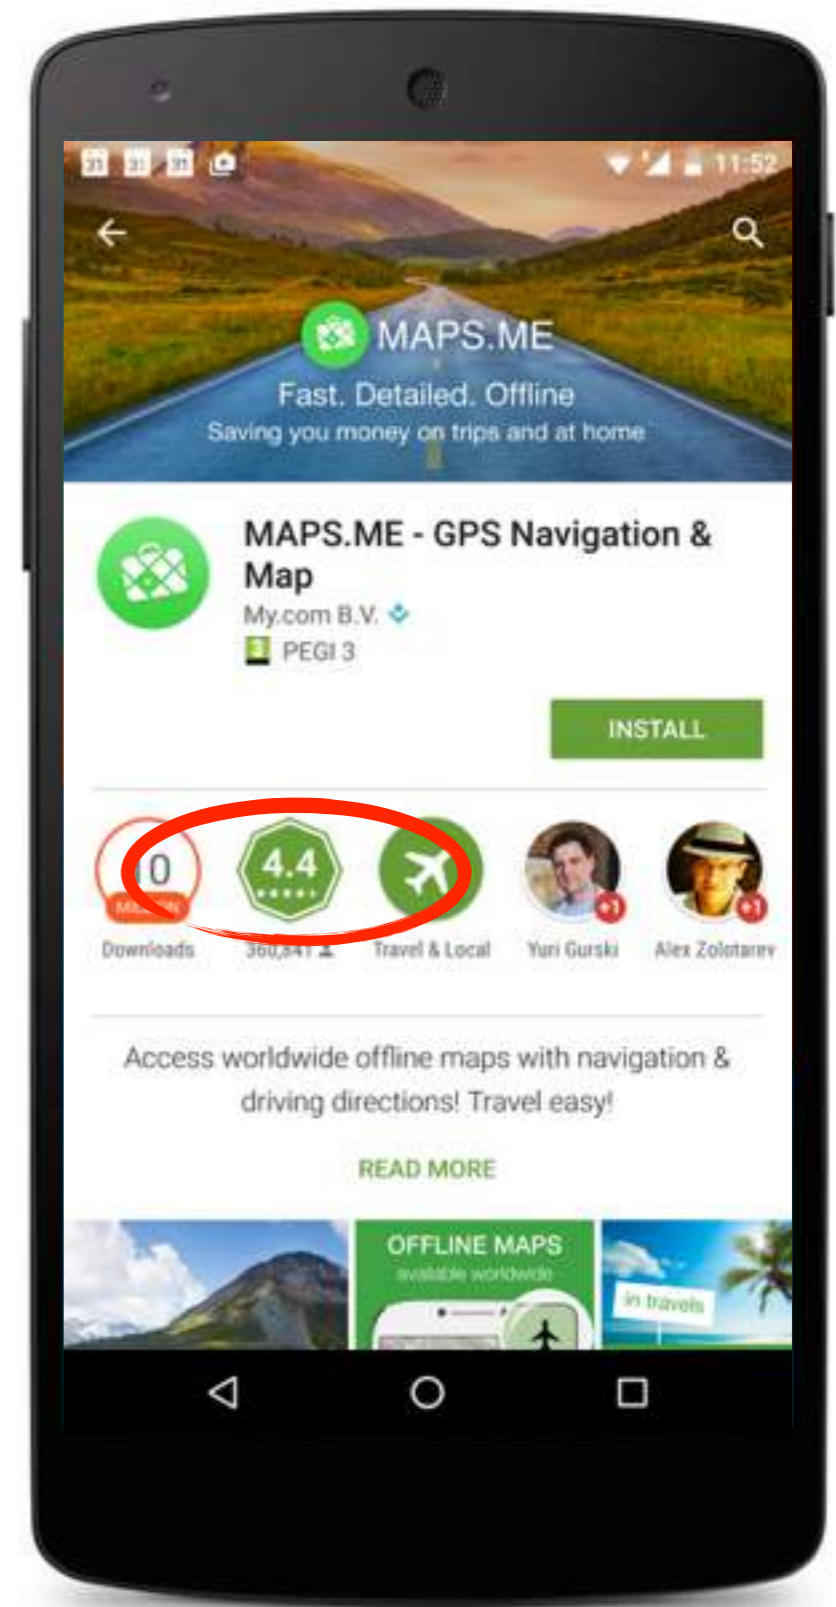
31 31 31

11:52

MAPS.ME

Fast. Detailed. Offline

Saving you money on trips and at home

MAPS.ME - GPS Navigation & Map

My.com B.V.

PEGI 3

INSTALL

0
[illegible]
Downloads

4.4
360,841

Travel & Local

+1
Yuri Gurski

+1
Alex Zolotarev

Access worldwide offline maps with navigation & driving directions! Travel easy!

READ MORE

OFFLINE MAPS
available worldwide

in travels